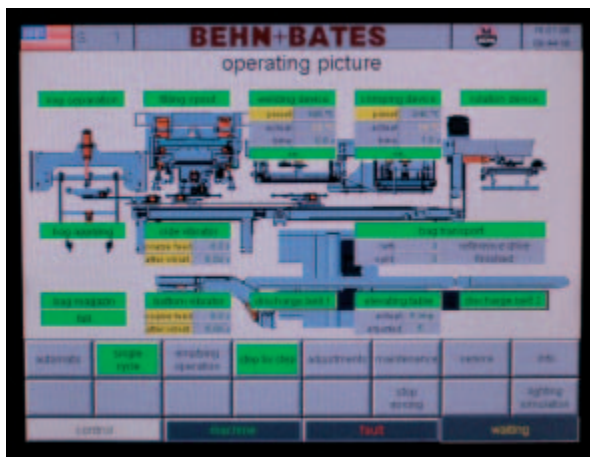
BEHN+BATES

operating picture

bag separation

filling spout

welding device

closing device

rotation device

bag opening

bag transport

reference drive

finished

bag magazine

full

discharge belt 1

discharge belt 2

automatic

single cycle

emptying operation

step by step

adjustments

maintenance

service

info

step running

lighting simulation

control

machine

fault

waiting